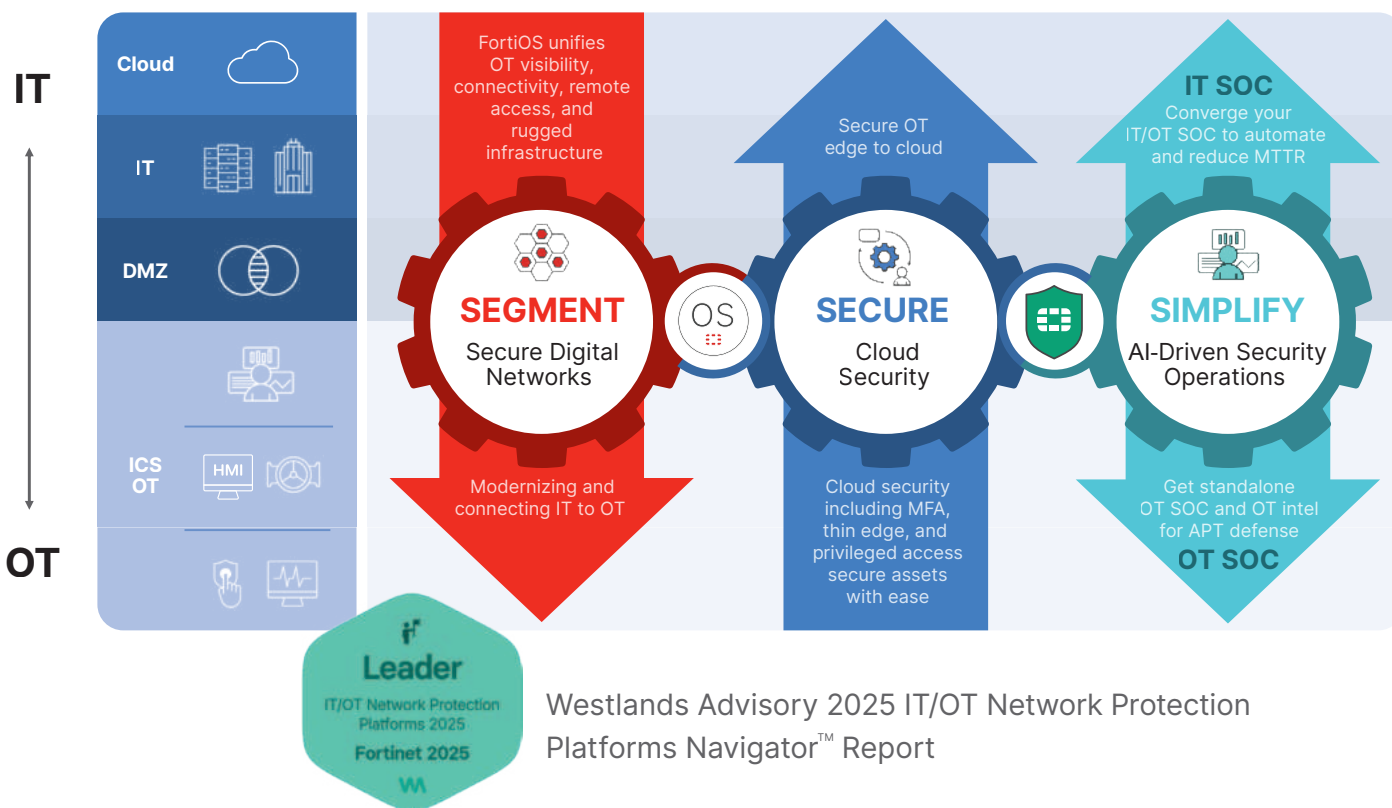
IT

OT

Cloud

IT

DMZ

ICS OT

HMI

FortiOS unifies OT visibility, connectivity, remote access, and rugged infrastructure

SEGMENT
Secure Digital Networks

Modernizing and connecting IT to OT

OS

Secure OT edge to cloud

SECURE
Cloud Security

Cloud security including MFA, thin edge, and privileged access secure assets with ease

IT SOC
Converge your IT/OT SOC to automate and reduce MTTR

SIMPLIFY
AI-Driven Security Operations

Get standalone OT SOC and OT intel for APT defense
OT SOC

Leader
IT/OT Network Protection Platforms 2025
Fortinet 2025

Westlands Advisory 2025 IT/OT Network Protection Platforms Navigator™ Report